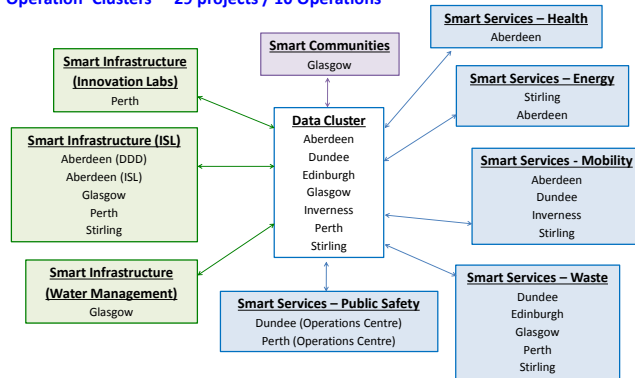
Operation Clusters – 25 projects / 10 Operations

Smart Communities
Glasgow

Smart Services – Health
Aberdeen

Smart Infrastructure (Innovation Labs)
Perth

Smart Services – Energy
Stirling
Aberdeen

Smart Infrastructure (ISL)
Aberdeen (DDD)
Aberdeen (ISL)
Glasgow
Perth
Stirling

Data Cluster
Aberdeen
Dundee
Edinburgh
Glasgow
Inverness
Perth
Stirling

Smart Services - Mobility
Aberdeen
Dundee
Inverness
Stirling

Smart Infrastructure (Water Management)
Glasgow

Smart Services – Public Safety
Dundee (Operations Centre)
Perth (Operations Centre)

Smart Services – Waste
Dundee
Edinburgh
Glasgow
Perth
Stirling